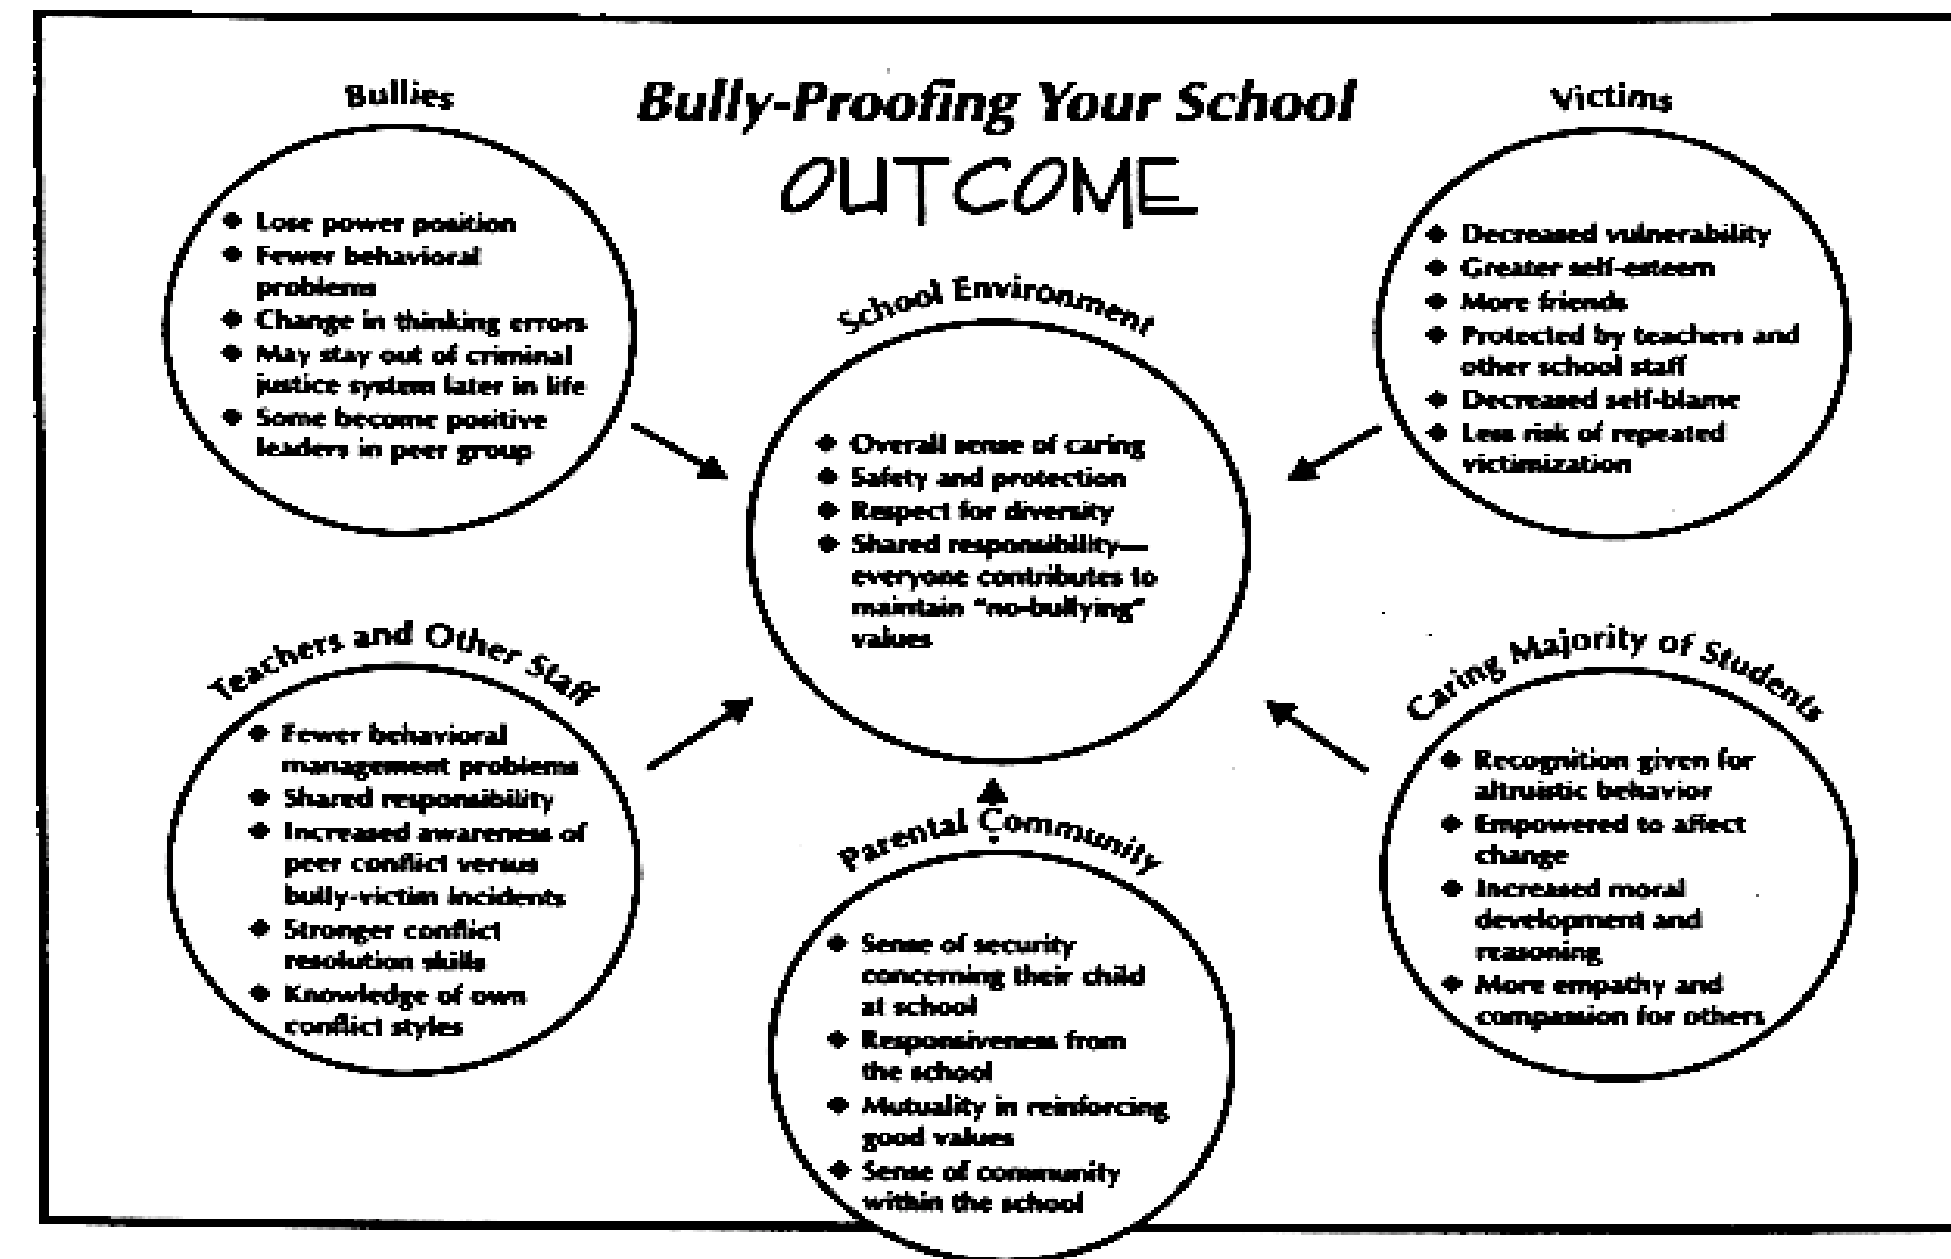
Bully-Proofing Your School

OUTCOME

Bullies

◆ Lose power position
◆ Fewer behavioral problems
◆ Change in thinking errors
◆ May stay out of criminal justice system later in life
◆ Some become positive leaders in peer group

Victims

◆ Decreased vulnerability
◆ Greater self-esteem
◆ More friends
◆ Protected by teachers and other school staff
◆ Decreased self-blame
◆ Less risk of repeated victimization

School Environment

◆ Overall sense of caring
◆ Safety and protection
◆ Respect for diversity
◆ Shared responsibility—everyone contributes to maintain "no-bullying" values

Teachers and Other Staff

◆ Fewer behavioral management problems
◆ Shared responsibility
◆ Increased awareness of peer conflict versus bully-victim incidents
◆ Stronger conflict resolution skills
◆ Knowledge of own conflict styles

Caring Majority of Students

◆ Recognition given for altruistic behavior
◆ Empowered to affect change
◆ Increased moral development and reasoning
◆ More empathy and compassion for others

Parental Community

◆ Sense of security concerning their child at school
◆ Responsiveness from the school
◆ Mutuality in reinforcing good values
◆ Sense of community within the school